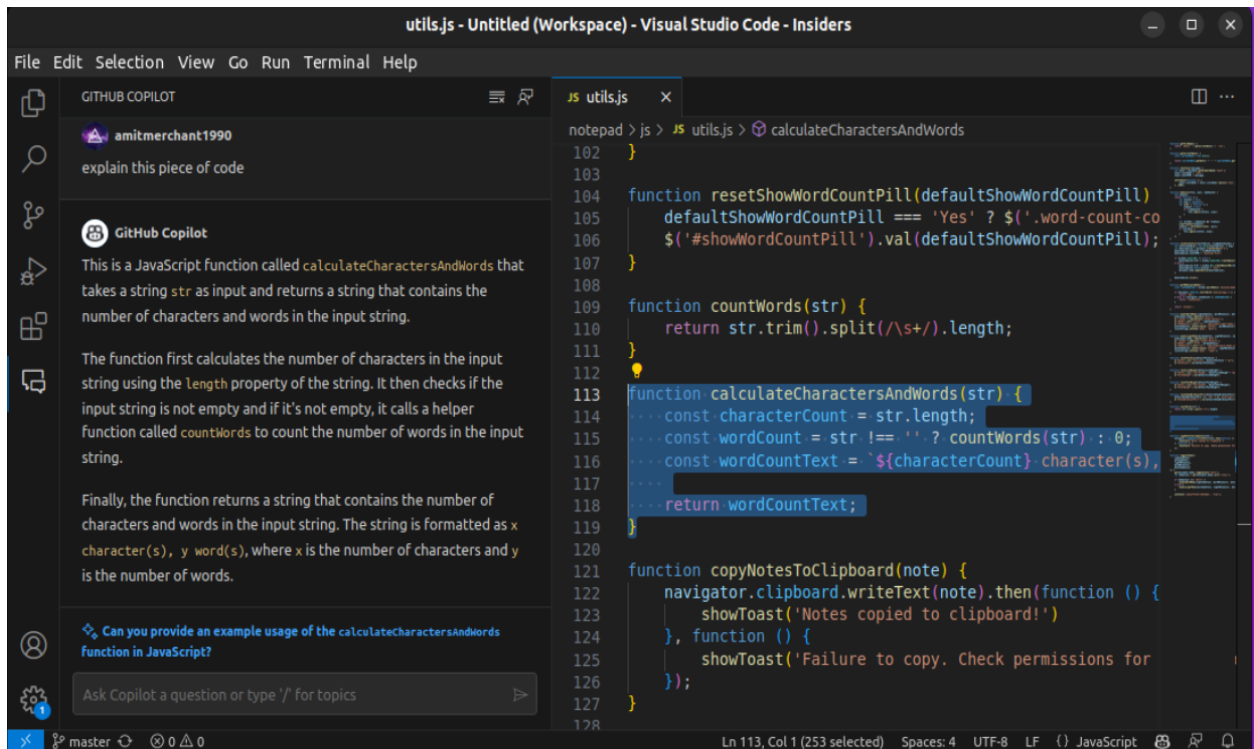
utils.js - Untitled (Workspace) - Visual Studio Code - Insiders

File Edit Selection View Go Run Terminal Help

GITHUB COPILOT

amitmerchant1990

explain this piece of code

GitHub Copilot

This is a JavaScript function called calculateCharactersAndWords that takes a string str as input and returns a string that contains the number of characters and words in the input string.

The function first calculates the number of characters in the input string using the length property of the string. It then checks if the input string is not empty and if it's not empty, it calls a helper function called countWords to count the number of words in the input string.

Finally, the function returns a string that contains the number of characters and words in the input string. The string is formatted as x character(s), y word(s), where x is the number of characters and y is the number of words.

Can you provide an example usage of the calculateCharactersAndWords function in JavaScript?

Ask Copilot a question or type '/' for topics

JS utils.js ×

notepad > js > JS utils.js > calculateCharactersAndWords

102 }
103
104 function resetShowWordCountPill(defaultShowWordCountPill)
105 defaultShowWordCountPill === 'Yes' ? $('.word-count-co
106 $('#showWordCountPill').val(defaultShowWordCountPill);
107 }
108
109 function countWords(str) {
110 return str.trim().split(/\s+/).length;
111 }
112
113 function calculateCharactersAndWords(str) {
114 const characterCount = str.length;
115 const wordCount = str !== '' ? countWords(str) : 0;
116 const wordCountText = `${characterCount} character(s),
117
118 return wordCountText;
119 }
120
121 function copyNotesToClipboard(note) {
122 navigator.clipboard.writeText(note).then(function () {
123 showToast('Notes copied to clipboard!')
124 }, function () {
125 showToast('Failure to copy. Check permissions for
126 });
127 }
128

master ⊗ 0 ⚠ 0    Ln 113, Col 1 (253 selected)  Spaces: 4  UTF-8  LF  {} JavaScript